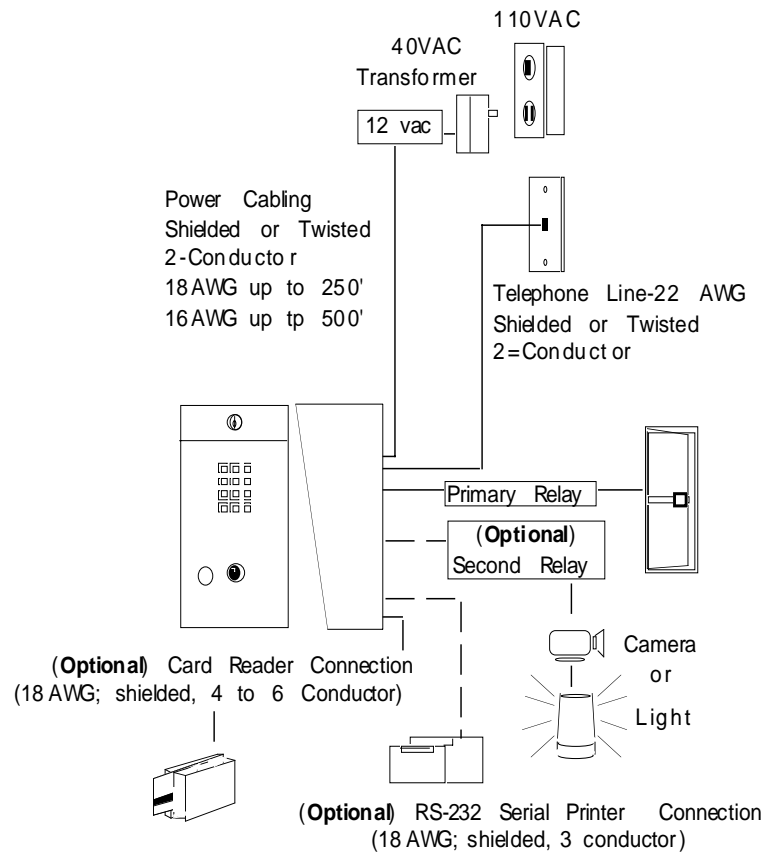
110VAC

40VAC Transformer

12 vac

Power Cabling
Shielded or Twisted
2-Conductor
18AWG up to 250'
16AWG up tp 500'

Telephone Line-22 AWG
Shielded or Twisted
2=Conductor

Primary Relay

(**Optional**)
Second Relay

Camera
or
Light

(**Optional**) Card Reader Connection
(18 AWG; shielded, 4 to 6 Conductor)

(**Optional**) RS-232 Serial Printer Connection
(18 AWG; shielded, 3 conductor)